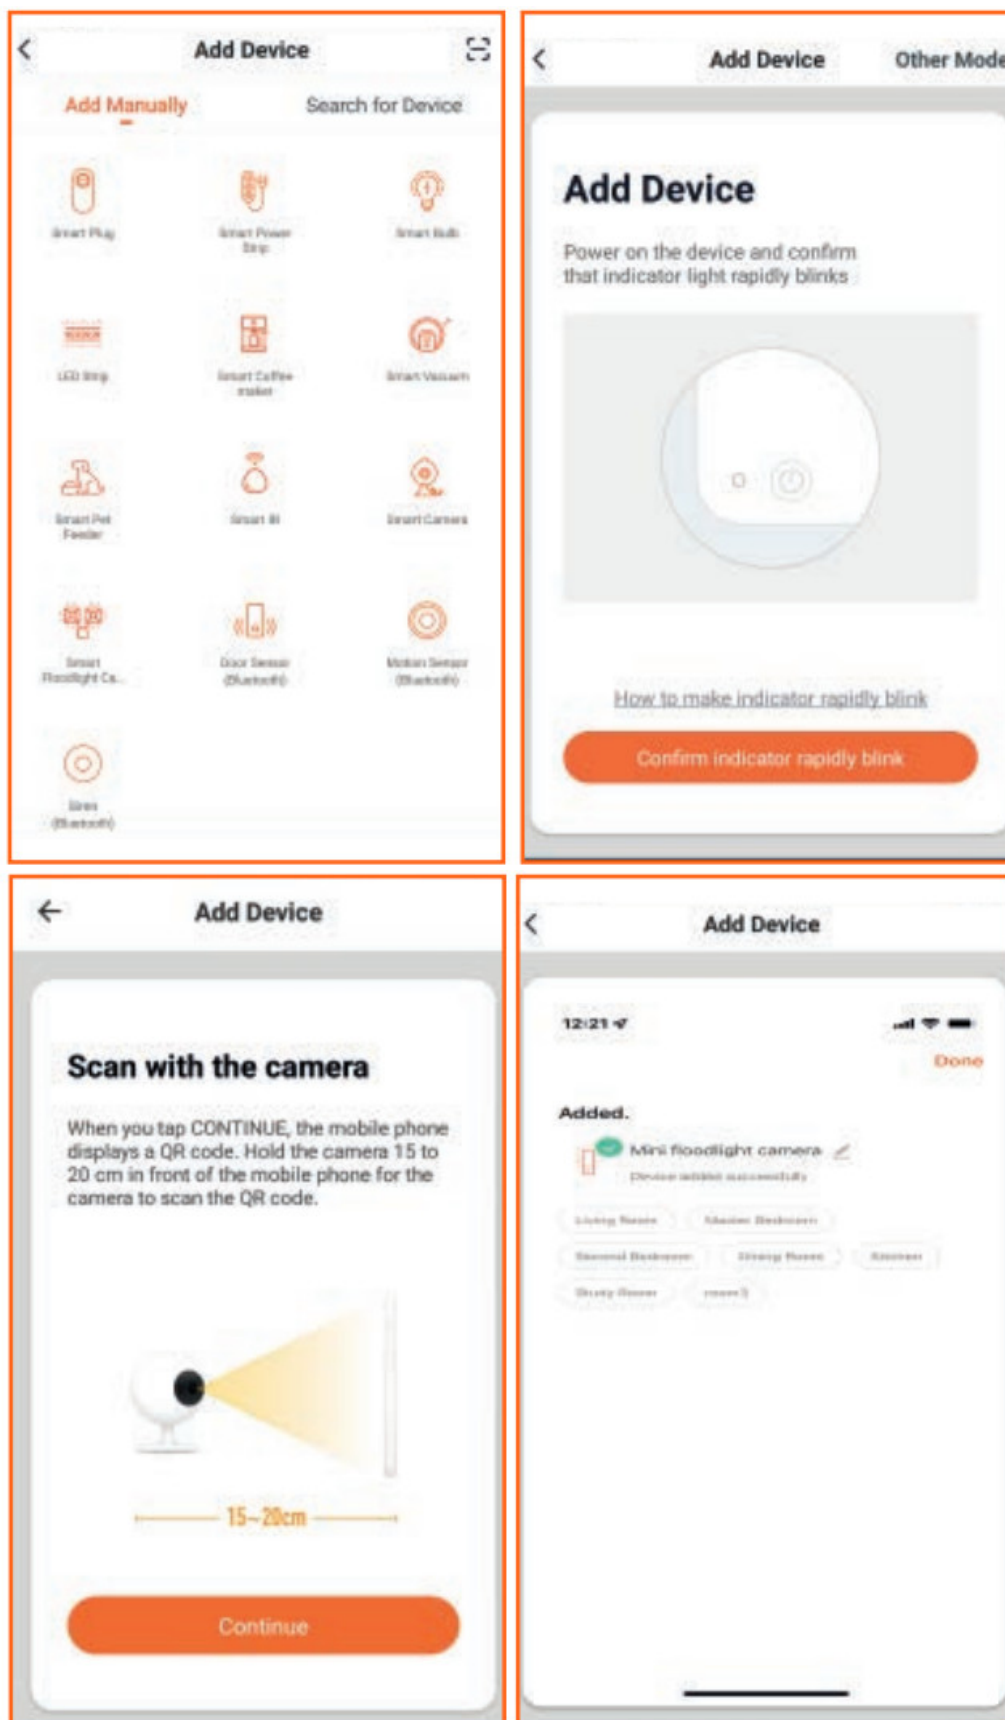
Add Device

Add Manually Search for Device

Smart Plug
Smart Power Strip
Smart Bulb
LED Strip
Smart Coffee Maker
Smart Vacuum
Smart Pet Feeder
Smart IR
Smart Camera
Smart Floodlight Ca...
Door Sensor (Bluetooth)
Motion Sensor (Bluetooth)
Siren (Bluetooth)

Add Device Other Mode

Add Device

Power on the device and confirm that indicator light rapidly blinks

How to make indicator rapidly blink

Confirm indicator rapidly blink

Add Device

Scan with the camera

When you tap CONTINUE, the mobile phone displays a QR code. Hold the camera 15 to 20 cm in front of the mobile phone for the camera to scan the QR code.

15~20cm

Continue

Add Device

12:21

Done

Added.

Mini floodlight camera
Device added successfully

Living Room
Master Bedroom
Second Bedroom
Dining Room
Kitchen
Study Room
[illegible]